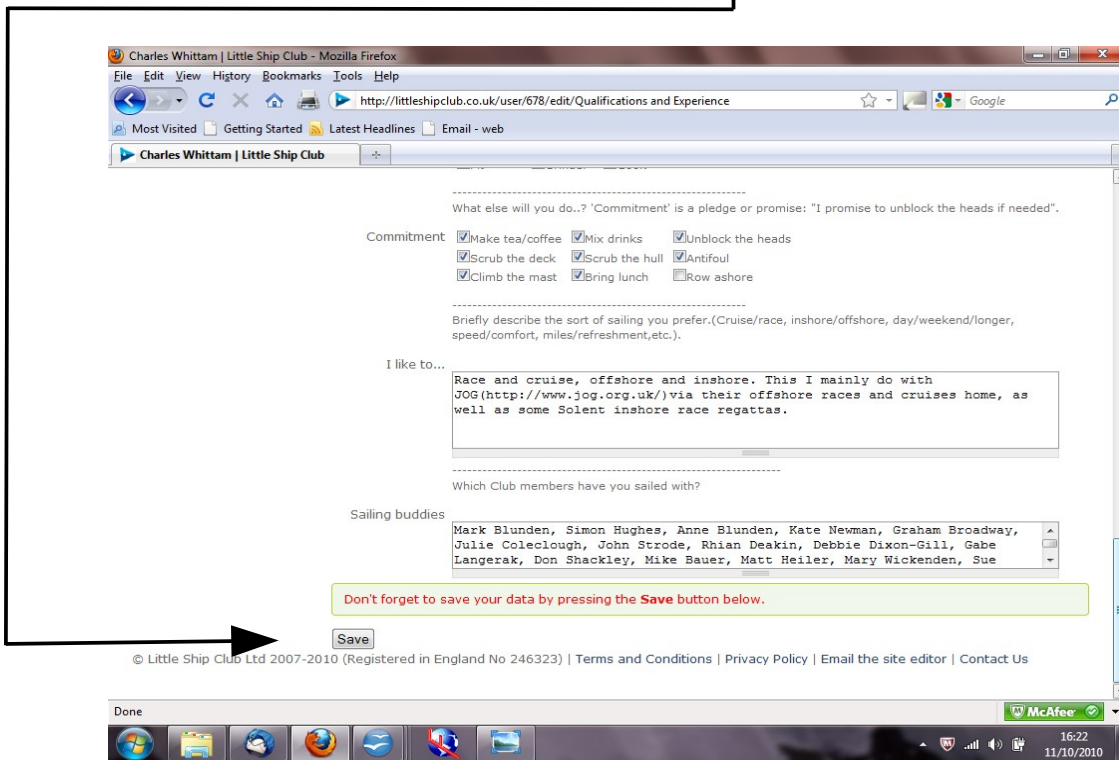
Charles Whittam | Little Ship Club - Mozilla Firefox

File Edit View History Bookmarks Tools Help

http://littleshipclub.co.uk/user/678/edit/Qualifications and Experience

Google

Most Visited Getting Started Latest Headlines Email - web

Charles Whittam | Little Ship Club

What else will you do..? 'Commitment' is a pledge or promise: "I promise to unblock the heads if needed".

Commitment Make tea/coffee Mix drinks Unblock the heads Scrub the deck Scrub the hull Antifoul Climb the mast Bring lunch Row ashore

Briefly describe the sort of sailing you prefer.(Cruise/race, inshore/offshore, day/weekend/longer, speed/comfort, miles/refreshment,etc.).

I like to...

Race and cruise, offshore and inshore. This I mainly do with JOG(http://www.jog.org.uk/)via their offshore races and cruises home, as well as some Solent inshore race regattas.

Which Club members have you sailed with?

Sailing buddies

Mark Blunden, Simon Hughes, Anne Blunden, Kate Newman, Graham Broadway, Julie Coleclough, John Strode, Rhian Deakin, Debbie Dixon-Gill, Gabe Langerak, Don Shackley, Mike Bauer, Matt Heiler, Mary Wickenden, Sue

Don't forget to save your data by pressing the Save button below.

Save

© Little Ship Club Ltd 2007-2010 (Registered in England No 246323) | Terms and Conditions | Privacy Policy | Email the site editor | Contact Us

Done

McAfee

16:22
11/10/2010